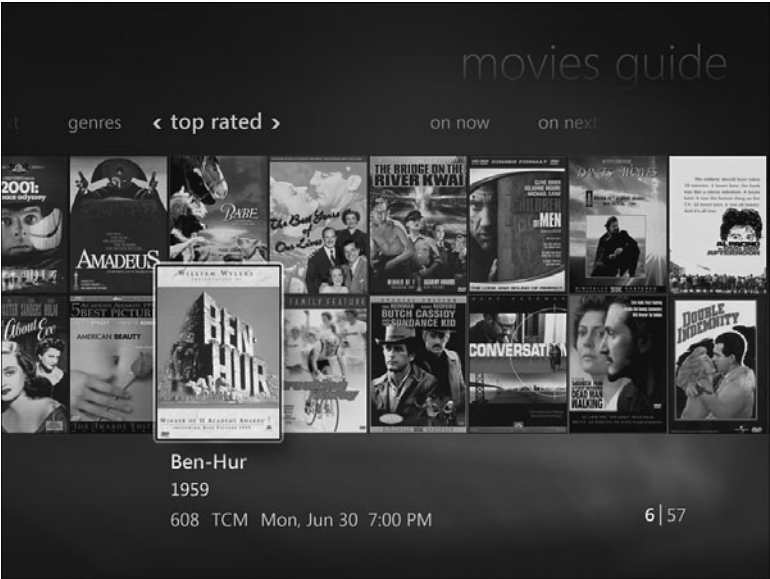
movies guide

genres ‹ top rated › on now on next

2001: a space odyssey
AMADEUS
BABE
The Best Years of Our Lives
THE BRIDGE ON THE RIVER KWAI
CHILDREN of MEN
DANCES WITH WOLVES
DOG DAY AFTERNOON
All About Eve
5 BEST PICTURE
AMERICAN BEAUTY
WILLIAM WYLER'S
BEN-HUR
Winner of 11 Academy Awards!
FAMILY FEATURE
BUTCH CASSIDY AND THE SUNDANCE KID
CONVERSATION
DEAD MAN WALKING
DOUBLE INDEMNITY

Ben-Hur
1959
608 TCM Mon, Jun 30 7:00 PM

6 | 57